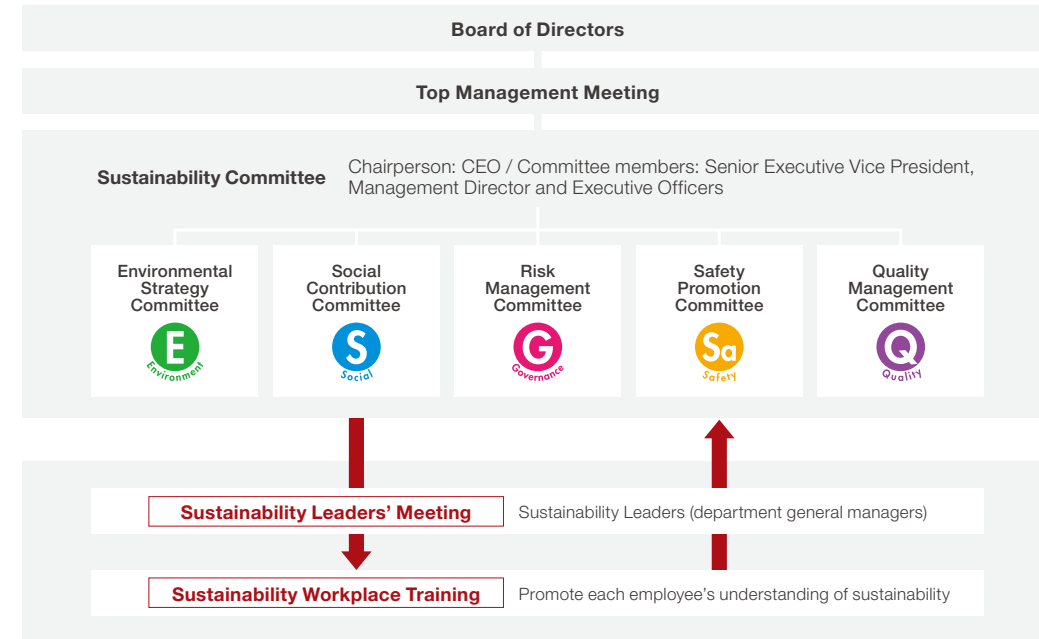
Board of Directors

Top Management Meeting

Sustainability Committee

Chairperson: CEO / Committee members: Senior Executive Vice President, Management Director and Executive Officers

Environmental Strategy Committee

E
Environment

Social Contribution Committee

S
Social

Risk Management Committee

G
Governance

Safety Promotion Committee

Sa
Safety

Quality Management Committee

Q
Quality

Sustainability Leaders' Meeting

Sustainability Leaders (department general managers)

Sustainability Workplace Training

Promote each employee's understanding of sustainability